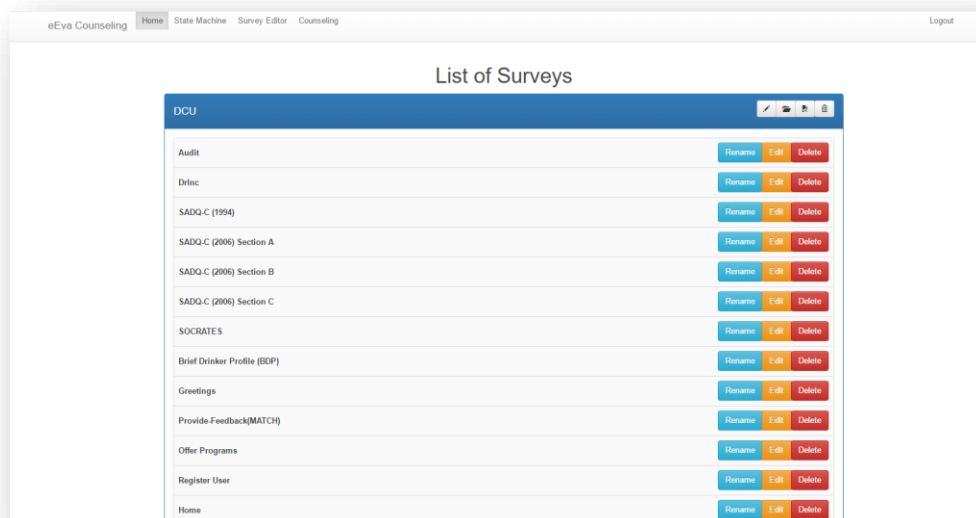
eEva Counseling Home State Machine Survey Editor Counseling Logout

List of Surveys

DCU

Audit Rename Edit Delete

DrInc Rename Edit Delete

SADQ-C (1994) Rename Edit Delete

SADQ-C (2006) Section A Rename Edit Delete

SADQ-C (2006) Section B Rename Edit Delete

SADQ-C (2006) Section C Rename Edit Delete

SOCRATES Rename Edit Delete

Brief Drinker Profile (BDP) Rename Edit Delete

Greetings Rename Edit Delete

Provide-Feedback(MATCH) Rename Edit Delete

Offer Programs Rename Edit Delete

Register User Rename Edit Delete

Home Rename Edit Delete